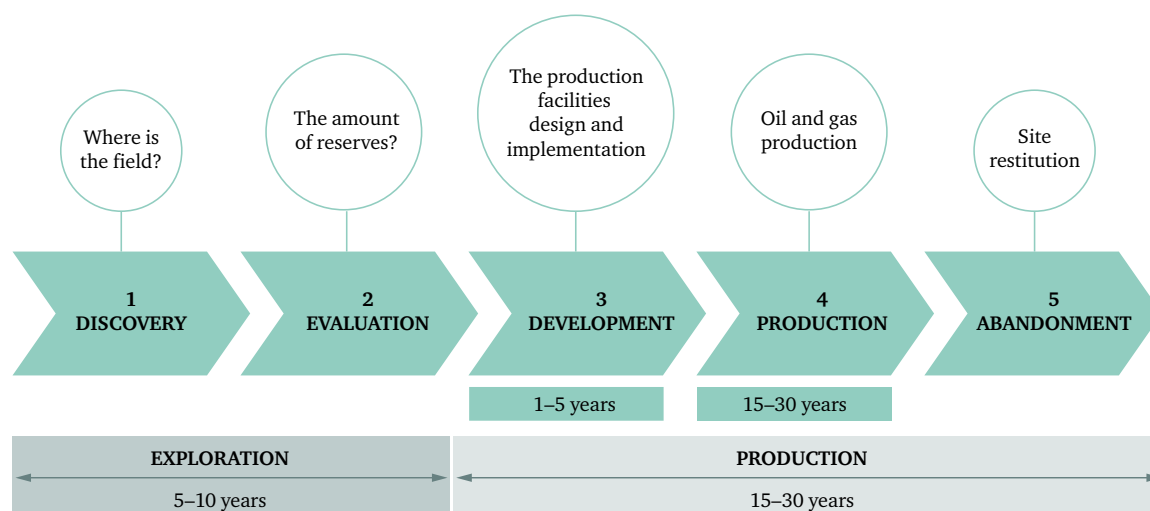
Where is the field?

The amount of reserves?

The production facilities design and implementation

Oil and gas production

Site restitution

1
DISCOVERY

2
EVALUATION

3
DEVELOPMENT

4
PRODUCTION

5
ABANDONMENT

1–5 years

15–30 years

EXPLORATION

5–10 years

PRODUCTION

15–30 years